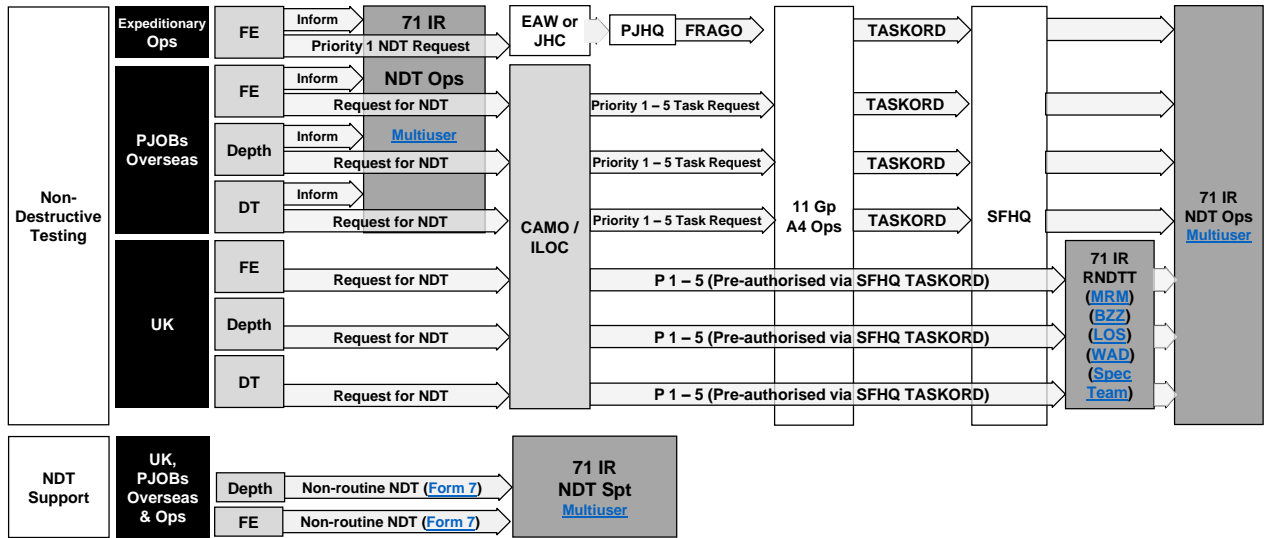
Non-Destructive Testing

Expeditionary Ops

FE

Inform

Priority 1 NDT Request

71 IR

EAW or JHC

PJHQ

FRAGO

TASKORD

PJOBs Overseas

FE

Inform

Request for NDT

NDT Ops

Depth

Inform

Request for NDT

Multiuser

DT

Inform

Request for NDT

CAMO / ILOC

Priority 1 – 5 Task Request

Priority 1 – 5 Task Request

Priority 1 – 5 Task Request

11 Gp A4 Ops

TASKORD

TASKORD

TASKORD

SFHQ

71 IR NDT Ops Multiuser

UK

FE

Request for NDT

P 1 – 5 (Pre-authorised via SFHQ TASKORD)

Depth

Request for NDT

P 1 – 5 (Pre-authorised via SFHQ TASKORD)

DT

Request for NDT

P 1 – 5 (Pre-authorised via SFHQ TASKORD)

71 IR RNDTT (MRM) (BZZ) (LOS) (WAD) (Spec Team)

NDT Support

UK, PJOBs Overseas & Ops

Depth

Non-routine NDT (Form 7)

FE

Non-routine NDT (Form 7)

71 IR NDT Spt Multiuser